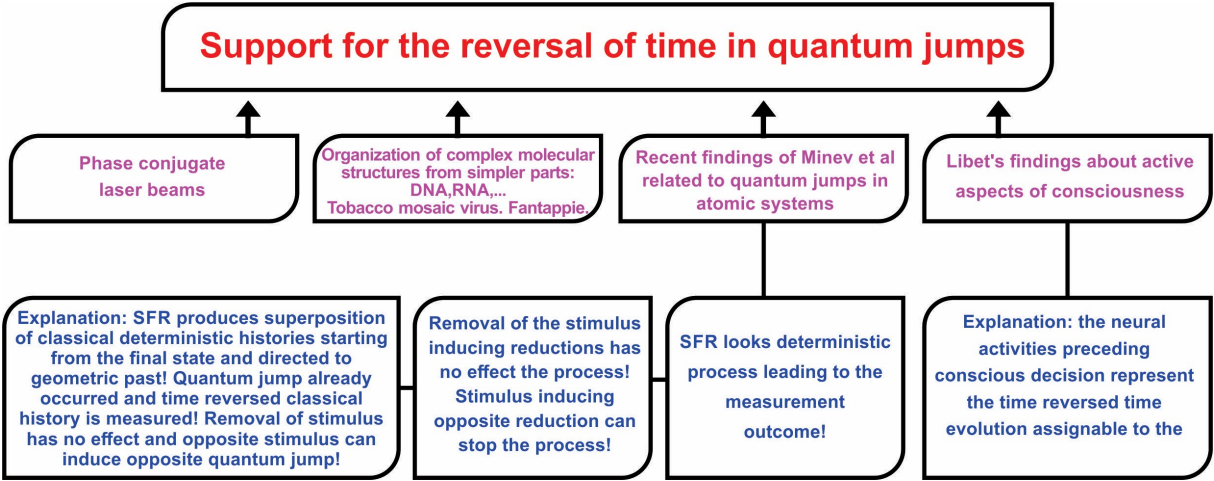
Support for the reversal of time in quantum jumps

Phase conjugate laser beams

Organization of complex molecular structures from simpler parts: DNA,RNA,... Tobacco mosaic virus. Fantappie.

Recent findings of Minev et al related to quantum jumps in atomic systems

Libet's findings about active aspects of consciousness

Explanation: SFR produces superposition of classical deterministic histories starting from the final state and directed to geometric past! Quantum jump already occurred and time reversed classical history is measured! Removal of stimulus has no effect and opposite stimulus can induce opposite quantum jump!

Removal of the stimulus inducing reductions has no effect the process! Stimulus inducing opposite reduction can stop the process!

SFR looks deterministic process leading to the measurement outcome!

Explanation: the neural activities preceding conscious decision represent the time reversed time evolution assignable to the